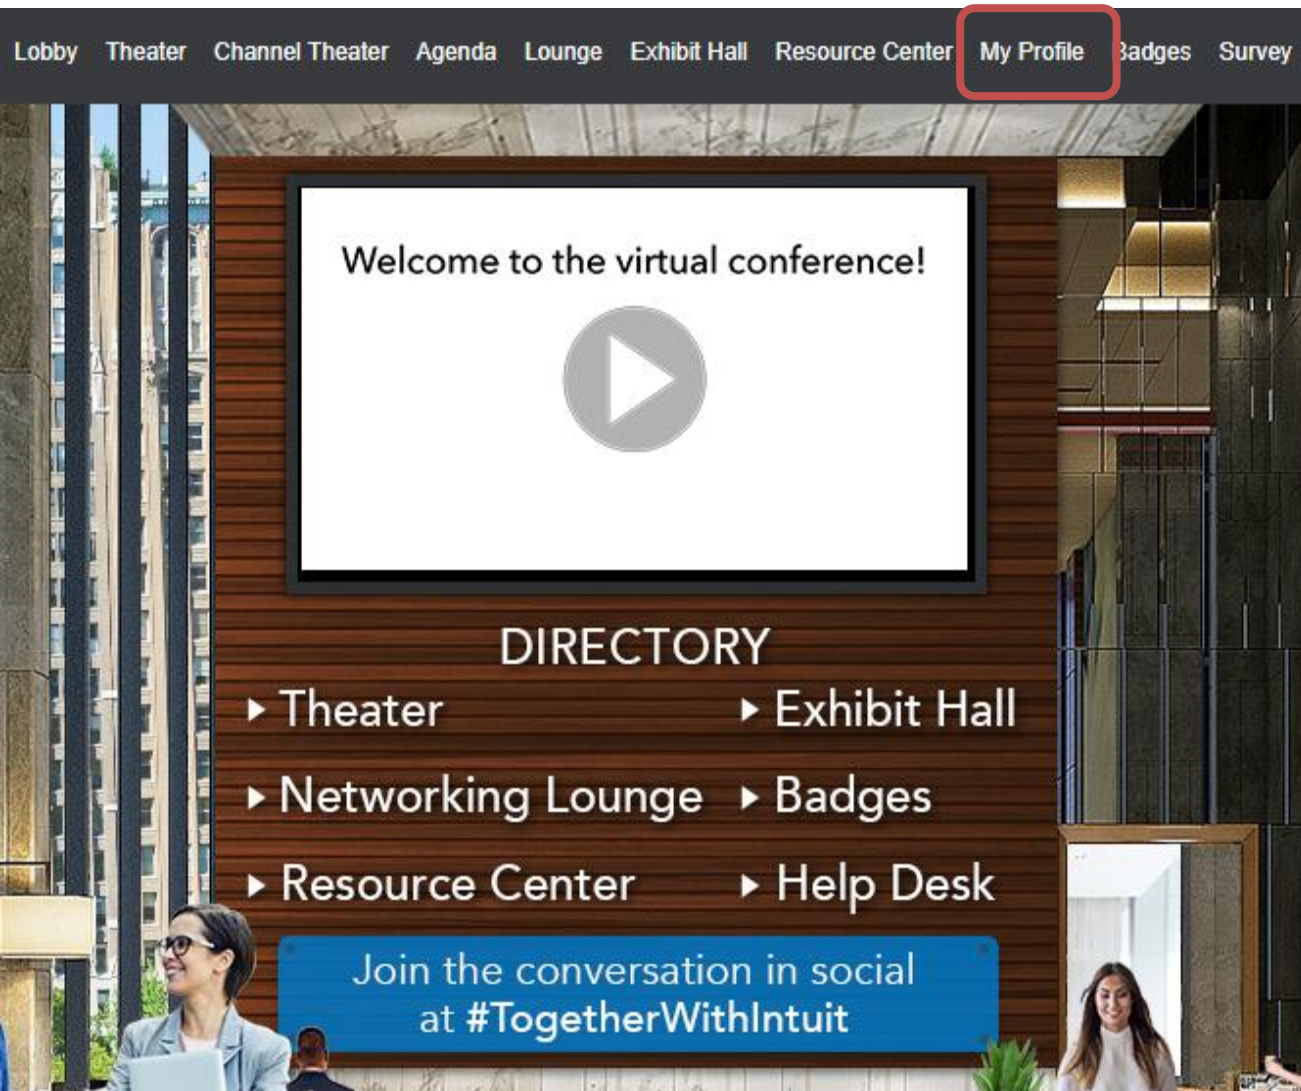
Lobby Theater Channel Theater Agenda Lounge Exhibit Hall Resource Center My Profile Badges Survey

Welcome to the virtual conference!

DIRECTORY

Theater

Exhibit Hall

Networking Lounge

Badges

Resource Center

Help Desk

Join the conversation in social at #TogetherWithIntuit